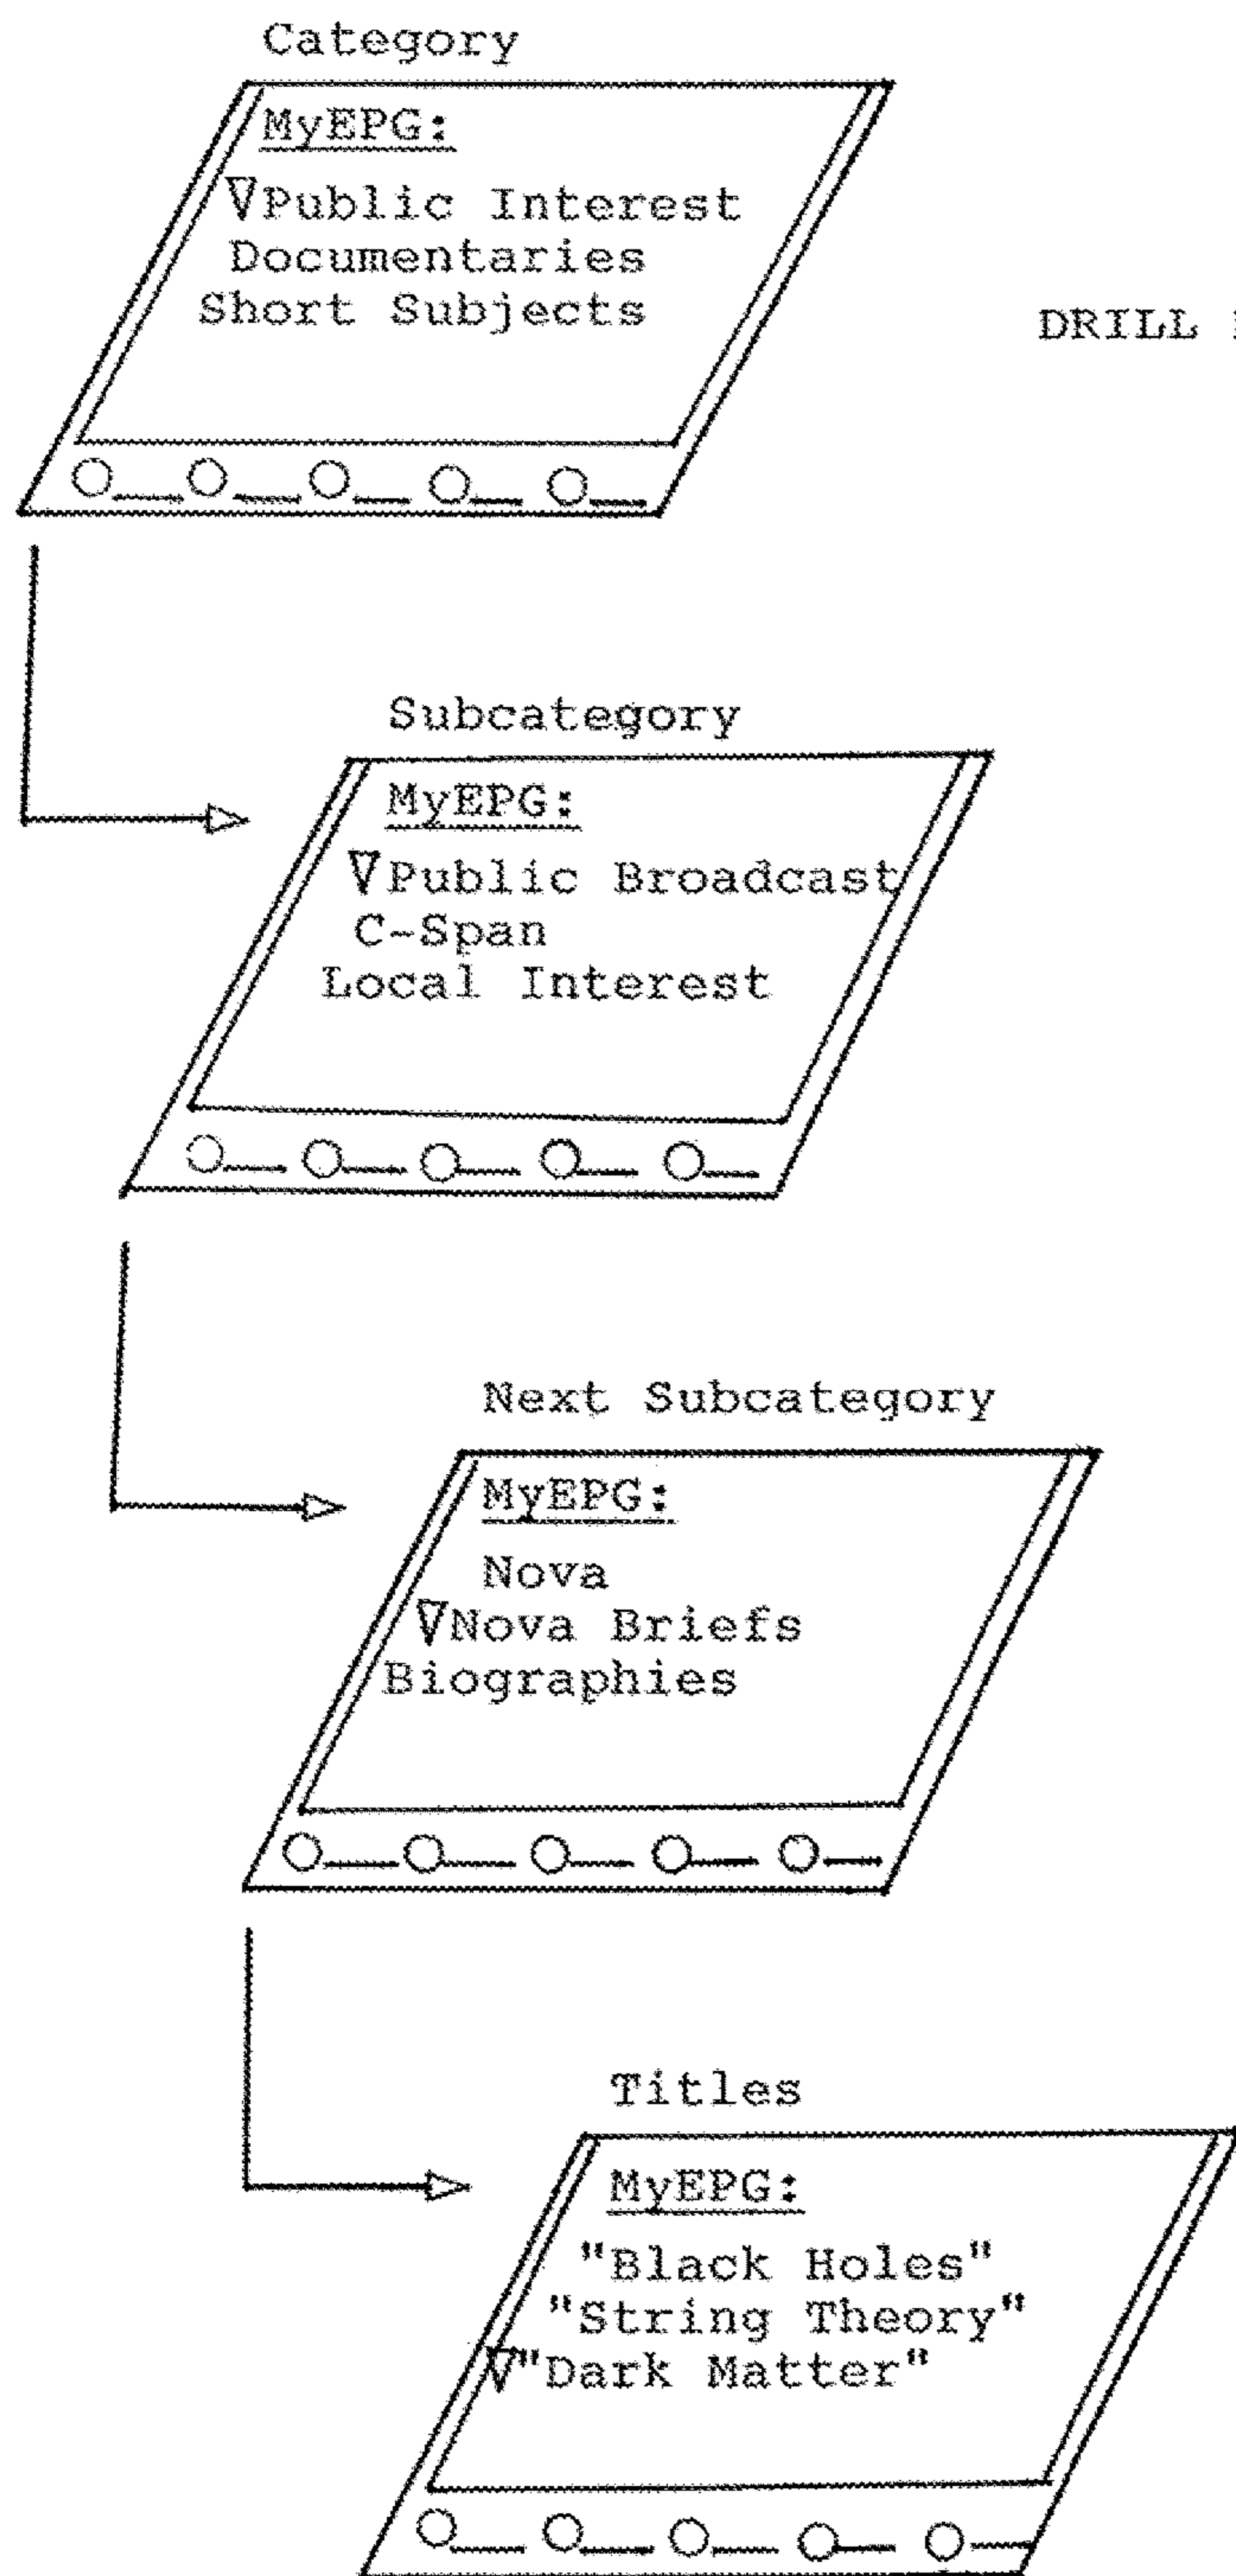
Category

MyEPG:

$\nabla$Public Interest
Documentaries
Short Subjects

DRILL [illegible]

Subcategory

MyEPG:

$\nabla$Public Broadcast
C-Span
Local Interest

Next Subcategory

MyEPG:

Nova
$\nabla$Nova Briefs
Biographies

Titles

MyEPG:

"Black Holes"
"String Theory"
$\nabla$"Dark Matter"